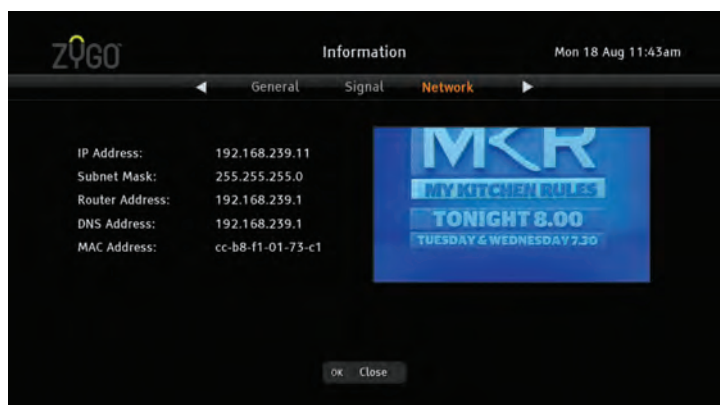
ZYGO

Information

Mon 18 Aug 11:43am

◀ General Signal Network ▶

| IP Address: | 192.168.239.11 |
|---|---|
| Subnet Mask: | 255.255.255.0 |
| Router Address: | 192.168.239.1 |
| DNS Address: | 192.168.239.1 |
| MAC Address: | cc-b8-f1-01-73-c1 |

MKR
MY KITCHEN RULES
TONIGHT 8.00
TUESDAY & WEDNESDAY 7.30

OK Close